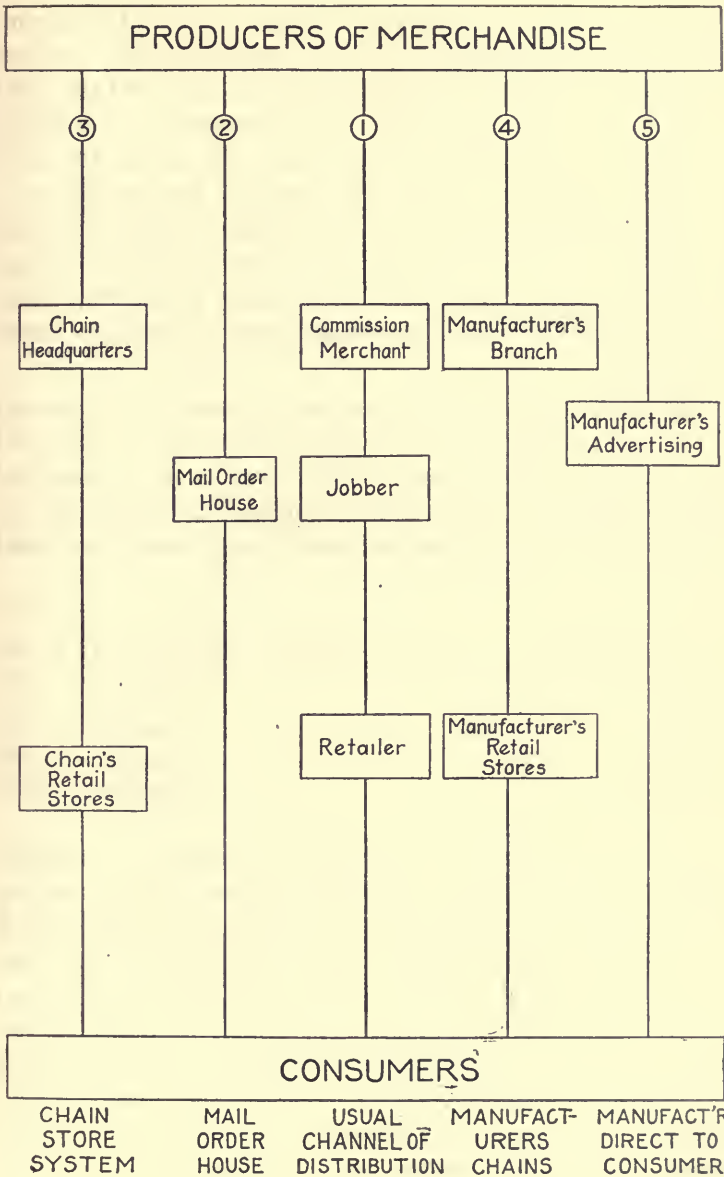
PRODUCERS OF MERCHANDISE

③ ② ① ④ ⑤

Chain Headquarters

Commission Merchant

Manufacturer's Branch

Manufacturer's Advertising

Mail Order House

Jobber

Chain's Retail Stores

Retailer

Manufacturer's Retail Stores

CONSUMERS

CHAIN STORE SYSTEM

MAIL ORDER HOUSE

USUAL CHANNEL OF DISTRIBUTION

MANUFACTURERS CHAINS

MANUFACT'R DIRECT TO CONSUMER